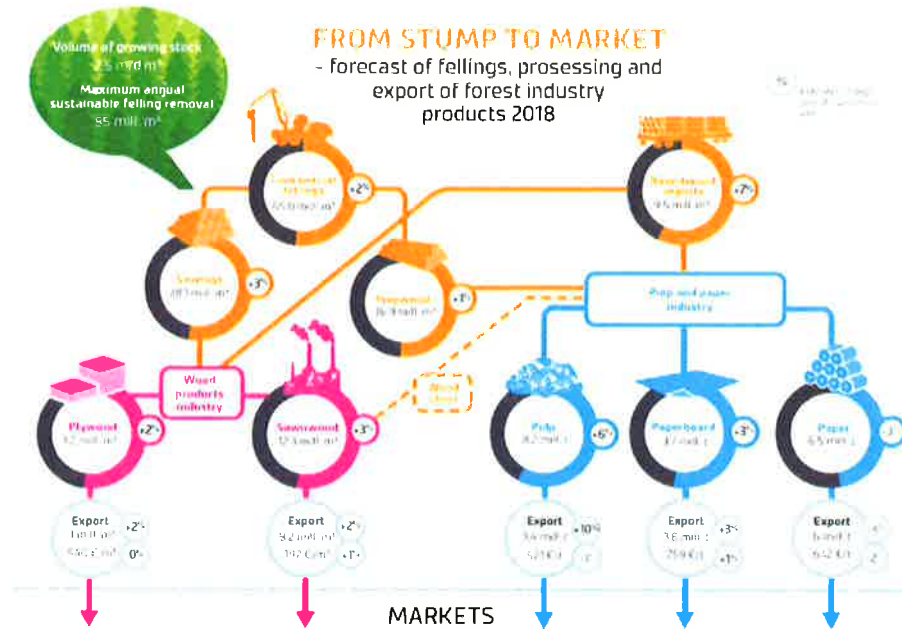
FROM STUMP TO MARKET
- forecast of fellings, prosessing and export of forest industry products 2018

Volume of growing stock
2.5 mrd m³
Maximum annual sustainable felling removal
85 mill. m³

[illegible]

Commercial fellings
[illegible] mill. m³
+2%

Wood-based imports
9.5 mill. m³
+7%

Sawlogs
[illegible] mill. m³
+3%

Pulpwood
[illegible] mill. m³
+1%

Pulp and paper industry

Wood products industry

Wood chips

Plywood
1.2 mill. m³
+2%

Sawnwood
12.3 mill. m³
+3%

Pulp
8.2 mill. t
+6%

Paperboard
3.7 mill. t
+3%

Paper
6.5 mill. t
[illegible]

Export
1.0 mill. m³ +2%
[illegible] €/m³ 0%

Export
9.2 mill. m³ +2%
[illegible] €/m³ +7%

Export
3.4 mill. t +10%
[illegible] €/t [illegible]

Export
3.6 mill. t +3%
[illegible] €/t +1%

Export
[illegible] mill. t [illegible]
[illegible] €/t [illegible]

MARKETS